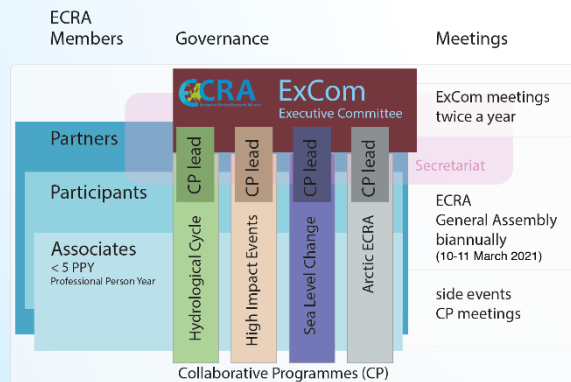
ECRA Members

Governance

Meetings

ECRA

ExCom
Executive Committee

ExCom meetings twice a year

Partners

Secretariat

Participants

ECRA General Assembly biannually
(10-11 March 2021)

Associates
< 5 PPY
Professional Person Year

side events
CP meetings

CP lead
Hydrological Cycle

CP lead
High Impact Events

CP lead
Sea Level Change

CP lead
Arctic ECRA

Collaborative Programmes (CP)